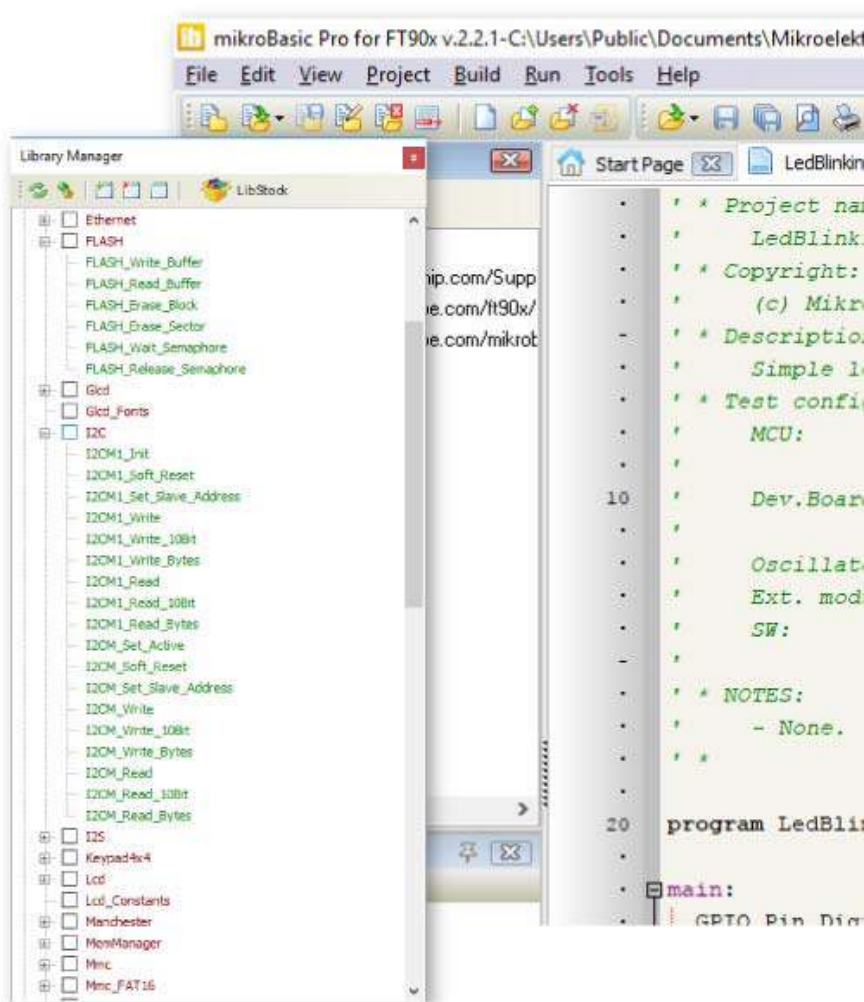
mikroBasic Pro for FT90x v.2.2.1-C:\Users\Public\Documents\Mikroelekt

File Edit View Project Build Run Tools Help

Library Manager

LibStock

Ethernet
FLASH
FLASH_Write_Buffer
FLASH_Read_Buffer
FLASH_Erase_Block
FLASH_Erase_Sector
FLASH_Wait_Semaphore
FLASH_Release_Semaphore
Glcd
Glcd_Fonts
I2C
I2CM1_Init
I2CM1_Soft_Reset
I2CM1_Set_Slave_Address
I2CM1_Write
I2CM1_Write_10Bit
I2CM1_Write_Bytes
I2CM1_Read
I2CM1_Read_10Bit
I2CM1_Read_Bytes
I2CM_Set_Active
I2CM_Soft_Reset
I2CM_Set_Slave_Address
I2CM_Write
I2CM_Write_10Bit
I2CM_Write_Bytes
I2CM_Read
I2CM_Read_10Bit
I2CM_Read_Bytes
I2S
Keypad4x4
Lcd
Lcd_Constants
Manchester
MemManager
Mmc
Mmc_FAT16

hip.com/Supp
e.com/ft90x/
e.com/mikrob

Start Page LedBlinkin

' * Project nam
' LedBlink
' * Copyright:
' (c) Mikro
' * Description
' Simple l
' * Test confi
' MCU:
'
10 ' Dev.Boar
'
' Oscillat
' Ext. mod
' SW:
'
' * NOTES:
' - None.
' *

20 program LedBli

main:
GPIO_Pin_Dig